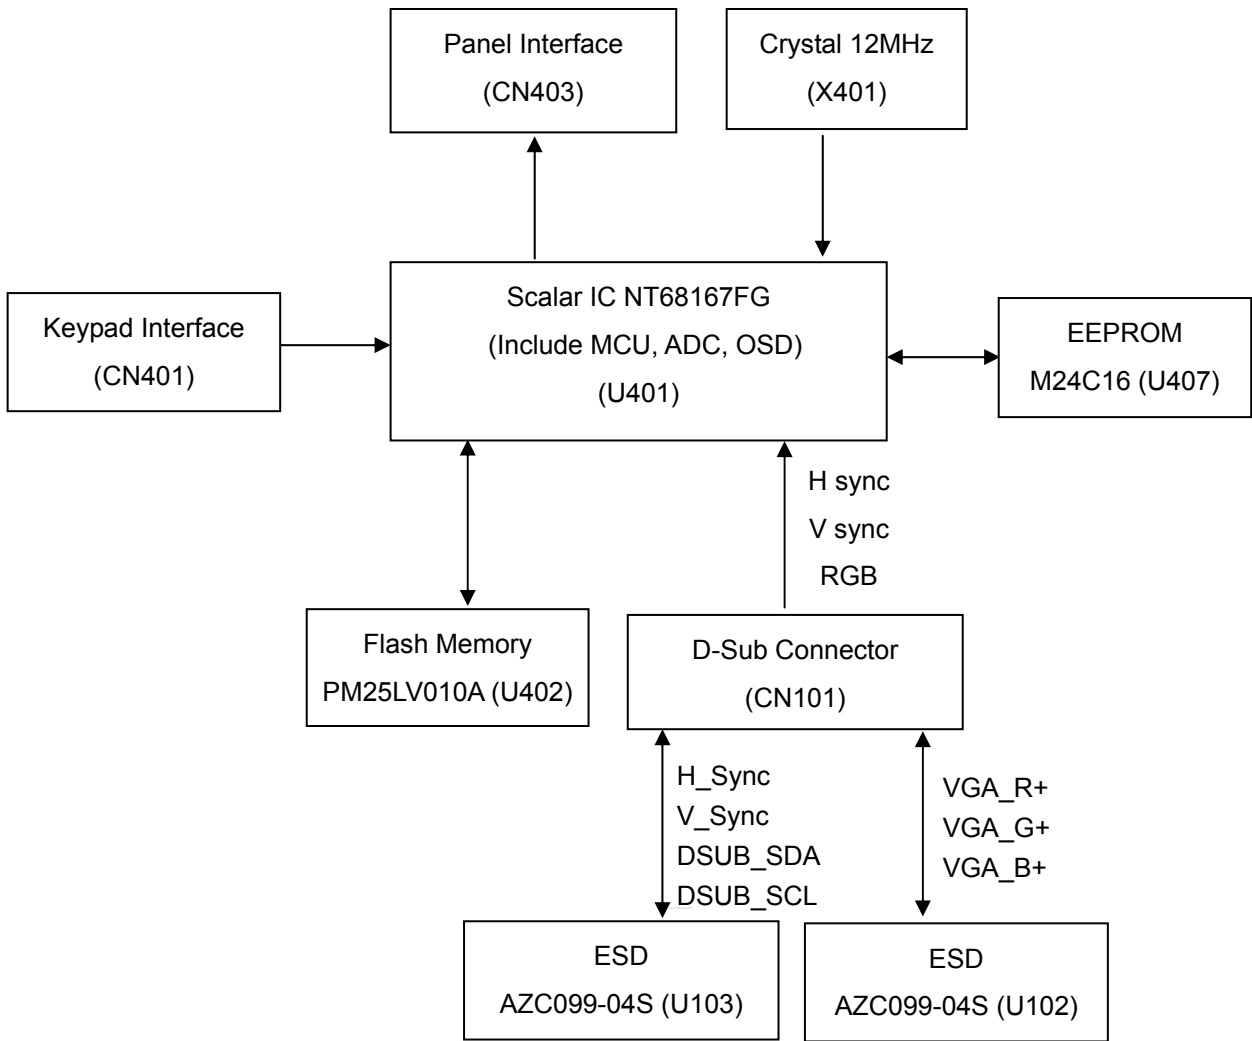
Panel Interface
(CN403)

Crystal 12MHz
(X401)

Keypad Interface
(CN401)

Scalar IC NT68167FG
(Include MCU, ADC, OSD)
(U401)

EEPROM
M24C16 (U407)

H sync
V sync
RGB

Flash Memory
PM25LV010A (U402)

D-Sub Connector
(CN101)

H_Sync
V_Sync
DSUB_SDA
DSUB_SCL

VGA_R+
VGA_G+
VGA_B+

ESD
AZC099-04S (U103)

ESD
AZC099-04S (U102)